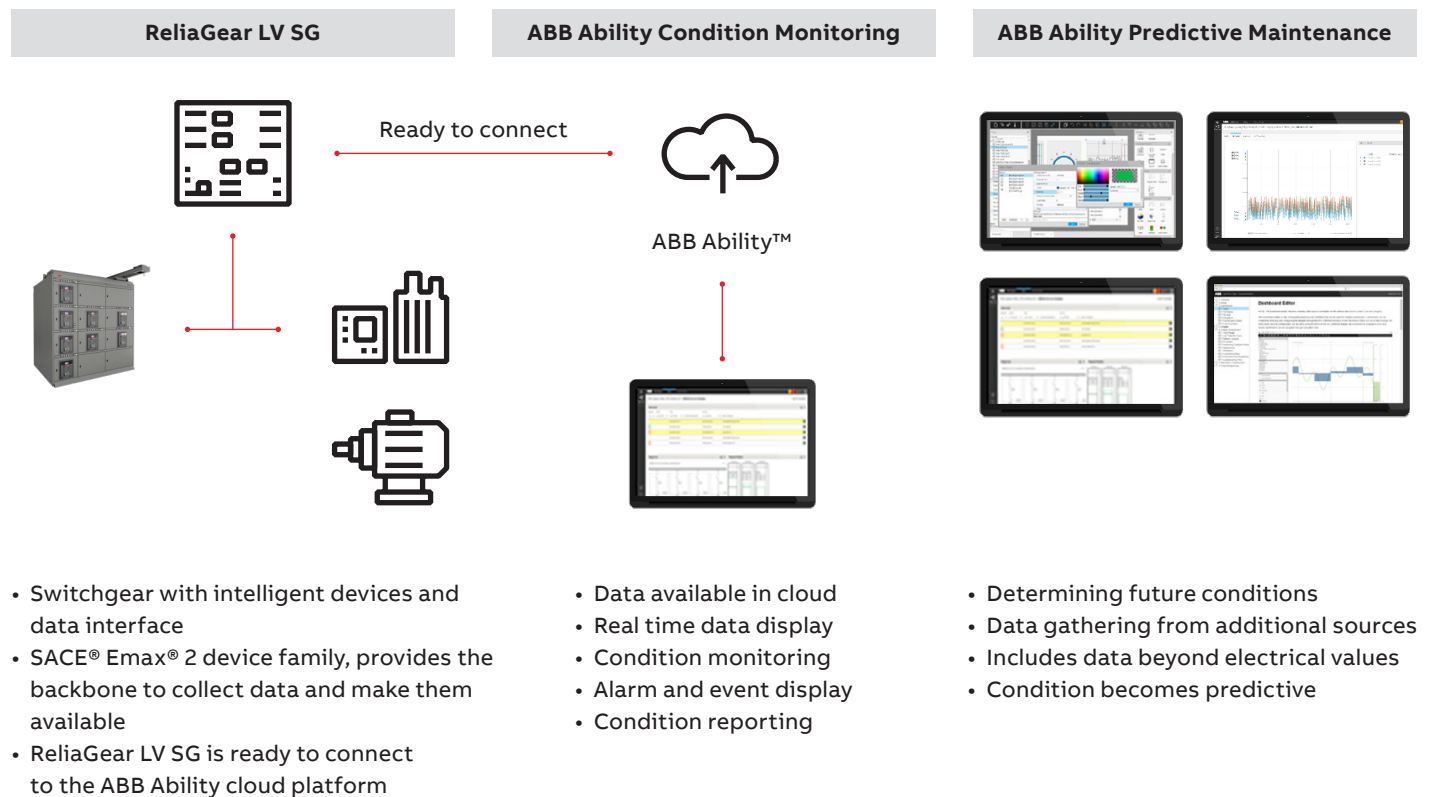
ReliaGear LV SG

ABB Ability Condition Monitoring

ABB Ability Predictive Maintenance

Ready to connect

ABB Ability™

Dashboard Editor

• Switchgear with intelligent devices and data interface
• SACE® Emax® 2 device family, provides the backbone to collect data and make them available
• ReliaGear LV SG is ready to connect to the ABB Ability cloud platform

• Data available in cloud
• Real time data display
• Condition monitoring
• Alarm and event display
• Condition reporting

• Determining future conditions
• Data gathering from additional sources
• Includes data beyond electrical values
• Condition becomes predictive